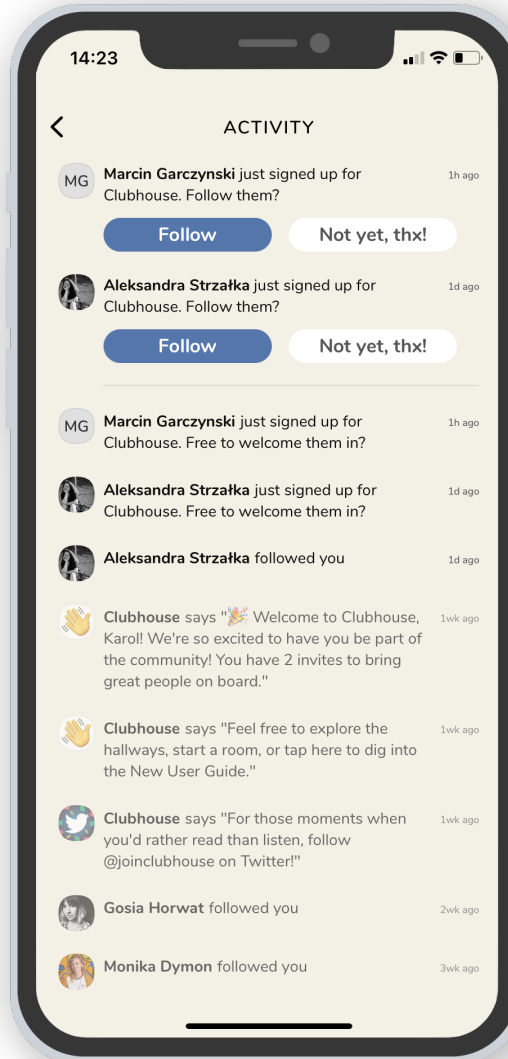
14:23

ACTIVITY

MG Marcin Garczynski just signed up for Clubhouse. Follow them? 1h ago

Follow Not yet, thx!

Aleksandra Strzałka just signed up for Clubhouse. Follow them? 1d ago

Follow Not yet, thx!

MG Marcin Garczynski just signed up for Clubhouse. Free to welcome them in? 1h ago

Aleksandra Strzałka just signed up for Clubhouse. Free to welcome them in? 1d ago

Aleksandra Strzałka followed you 1d ago

Clubhouse says "🎉 Welcome to Clubhouse, Karol! We're so excited to have you be part of the community! You have 2 invites to bring great people on board." 1wk ago

Clubhouse says "Feel free to explore the hallways, start a room, or tap here to dig into the New User Guide." 1wk ago

Clubhouse says "For those moments when you'd rather read than listen, follow @joinclubhouse on Twitter!" 1wk ago

Gosia Horwat followed you 2wk ago

Monika Dymon followed you 3wk ago